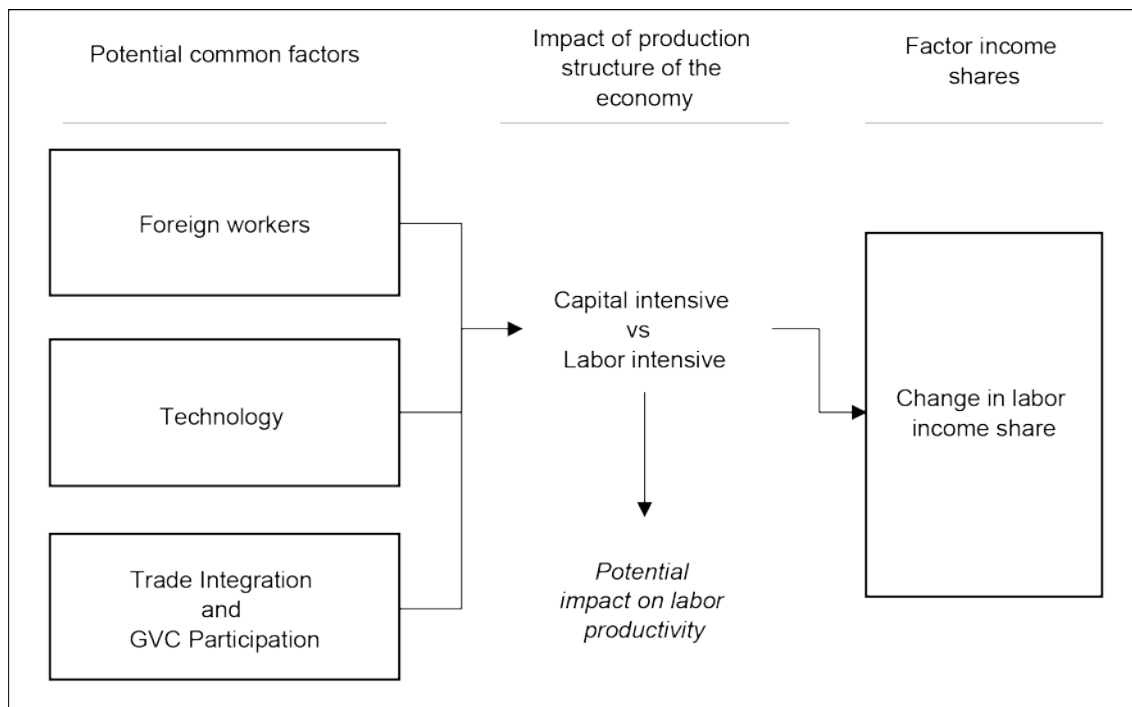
Potential common factors

Impact of production structure of the economy

Factor income shares

Foreign workers

Technology

Trade Integration and GVC Participation

Capital intensive vs Labor intensive

Potential impact on labor productivity

Change in labor income share